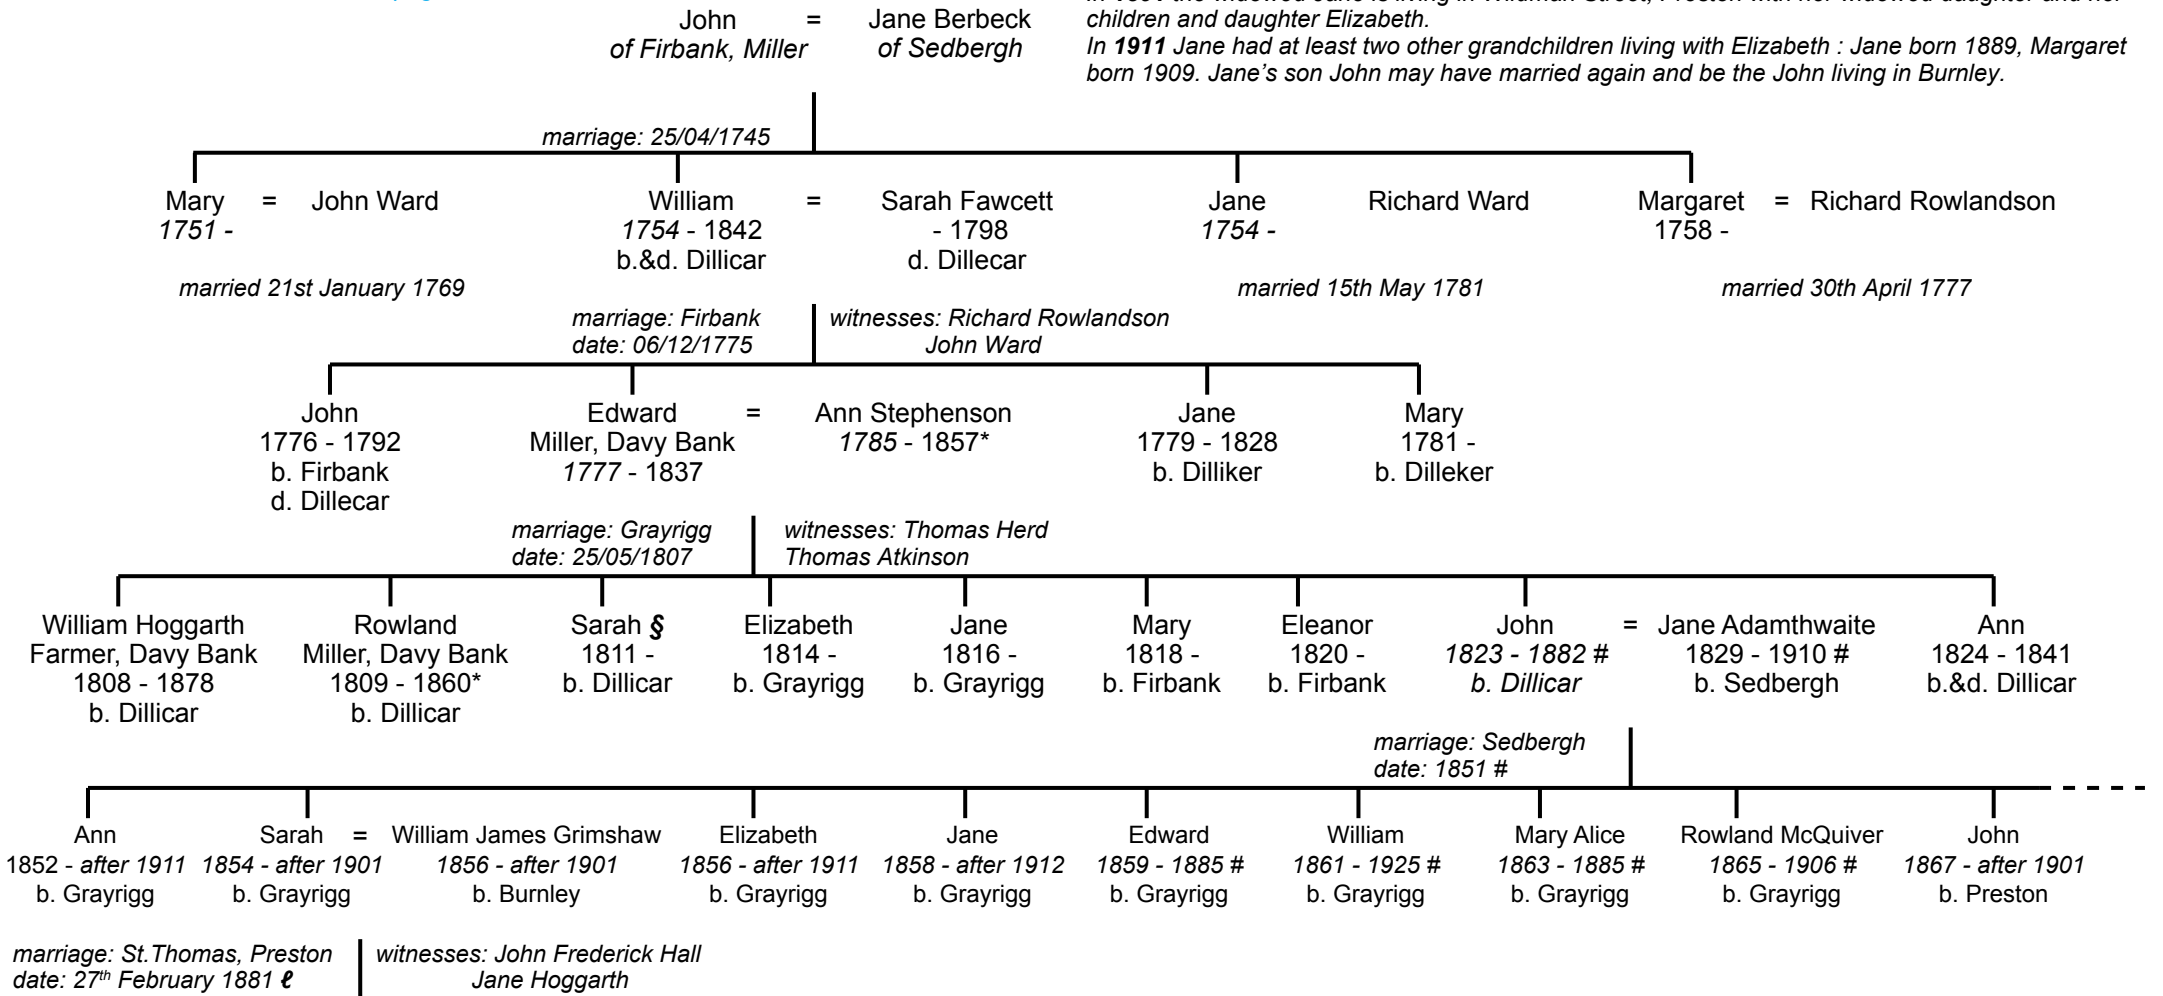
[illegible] children and daughter Elizabeth.
In **1911** Jane had at least two other grandchildren living with Elizabeth : Jane born 1889, Margaret born 1909. Jane's son John may have married again and be the John living in Burnley.

John = Jane Berbeck
of Firbank, Miller    of Sedbergh

marriage: 25/04/1745

Mary = John Ward
1751 -
married 21st January 1769

William = Sarah Fawcett
1754 - 1842    - 1798
b.&d. Dillicar    d. Dillecar

Jane    Richard Ward
1754 -
married 15th May 1781

Margaret = Richard Rowlandson
1758 -
married 30th April 1777

marriage: Firbank
date: 06/12/1775
witnesses: Richard Rowlandson
John Ward

John
1776 - 1792
b. Firbank
d. Dillecar

Edward = Ann Stephenson
Miller, Davy Bank    1785 - 1857*
1777 - 1837

Jane
1779 - 1828
b. Dilliker

Mary
1781 -
b. Dilleker

marriage: Grayrigg
date: 25/05/1807
witnesses: Thomas Herd
Thomas Atkinson

William Hoggarth
Farmer, Davy Bank
1808 - 1878
b. Dillicar

Rowland
Miller, Davy Bank
1809 - 1860*
b. Dillicar

Sarah §
1811 -
b. Dillicar

Elizabeth
1814 -
b. Grayrigg

Jane
1816 -
b. Grayrigg

Mary
1818 -
b. Firbank

Eleanor
1820 -
b. Firbank

John = Jane Adamthwaite
1823 - 1882 #    1829 - 1910 #
b. Dillicar    b. Sedbergh

Ann
1824 - 1841
b.&d. Dillicar

marriage: Sedbergh
date: 1851 #

Ann
1852 - after 1911
b. Grayrigg

Sarah = William James Grimshaw
1854 - after 1901    1856 - after 1901
b. Grayrigg    b. Burnley

Elizabeth
1856 - after 1911
b. Grayrigg

Jane
1858 - after 1912
b. Grayrigg

Edward
1859 - 1885 #
b. Grayrigg

William
1861 - 1925 #
b. Grayrigg

Mary Alice
1863 - 1885 #
b. Grayrigg

Rowland McQuiver
1865 - 1906 #
b. Grayrigg

John
1867 - after 1901
b. Preston

marriage: St.Thomas, Preston
date: 27$^{th}$ February 1881 ℓ
witnesses: John Frederick Hall
Jane Hoggarth